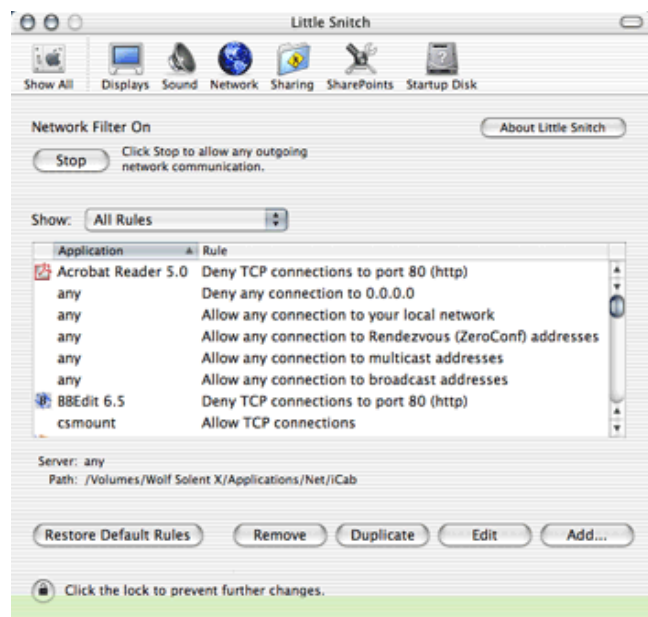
Little Snitch

Show All Displays Sound Network Sharing SharePoints Startup Disk

Network Filter On

About Little Snitch

Stop

Click Stop to allow any outgoing network communication.

Show: All Rules

| Application | Rule |
|---|---|
| Acrobat Reader 5.0 | Deny TCP connections to port 80 (http) |
| any | Deny any connection to 0.0.0.0 |
| any | Allow any connection to your local network |
| any | Allow any connection to Rendezvous (ZeroConf) addresses |
| any | Allow any connection to multicast addresses |
| any | Allow any connection to broadcast addresses |
| BBEdit 6.5 | Deny TCP connections to port 80 (http) |
| csmount | Allow TCP connections |

Server: any
Path: /Volumes/Wolf Solent X/Applications/Net/iCab

Restore Default Rules

Remove

Duplicate

Edit

Add...

Click the lock to prevent further changes.